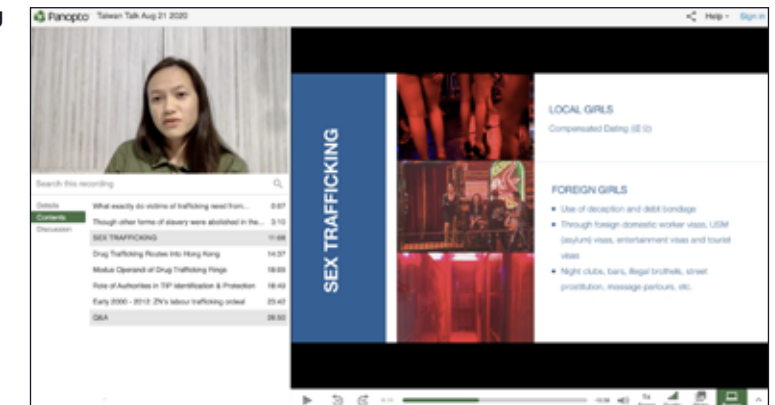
Panopto Taiwan Talk Aug 21 2020

Help Sign in

Search this recording

Details
Contents
Discussion

What exactly do victims of trafficking need from... 0:07
Though other forms of slavery were abolished in the... 3:10
SEX TRAFFICKING 11:08
Drug Trafficking Routes Into Hong Kong 14:57
Modus Operandi of Drug Trafficking Rings 18:03
Role of Authorities in TIP Identification & Protection 18:43
Early 2000 - 2012: ZN's labour trafficking ordeal 23:42
Q&A 26:50

SEX TRAFFICKING

LOCAL GIRLS

Compensated Dating (援交)

FOREIGN GIRLS

- Use of deception and debt bondage
- Through foreign domestic worker visas, USM (asylum) visas, entertainment visas and tourist visas
- Night clubs, bars, illegal brothels, street prostitution, massage parlours, etc.